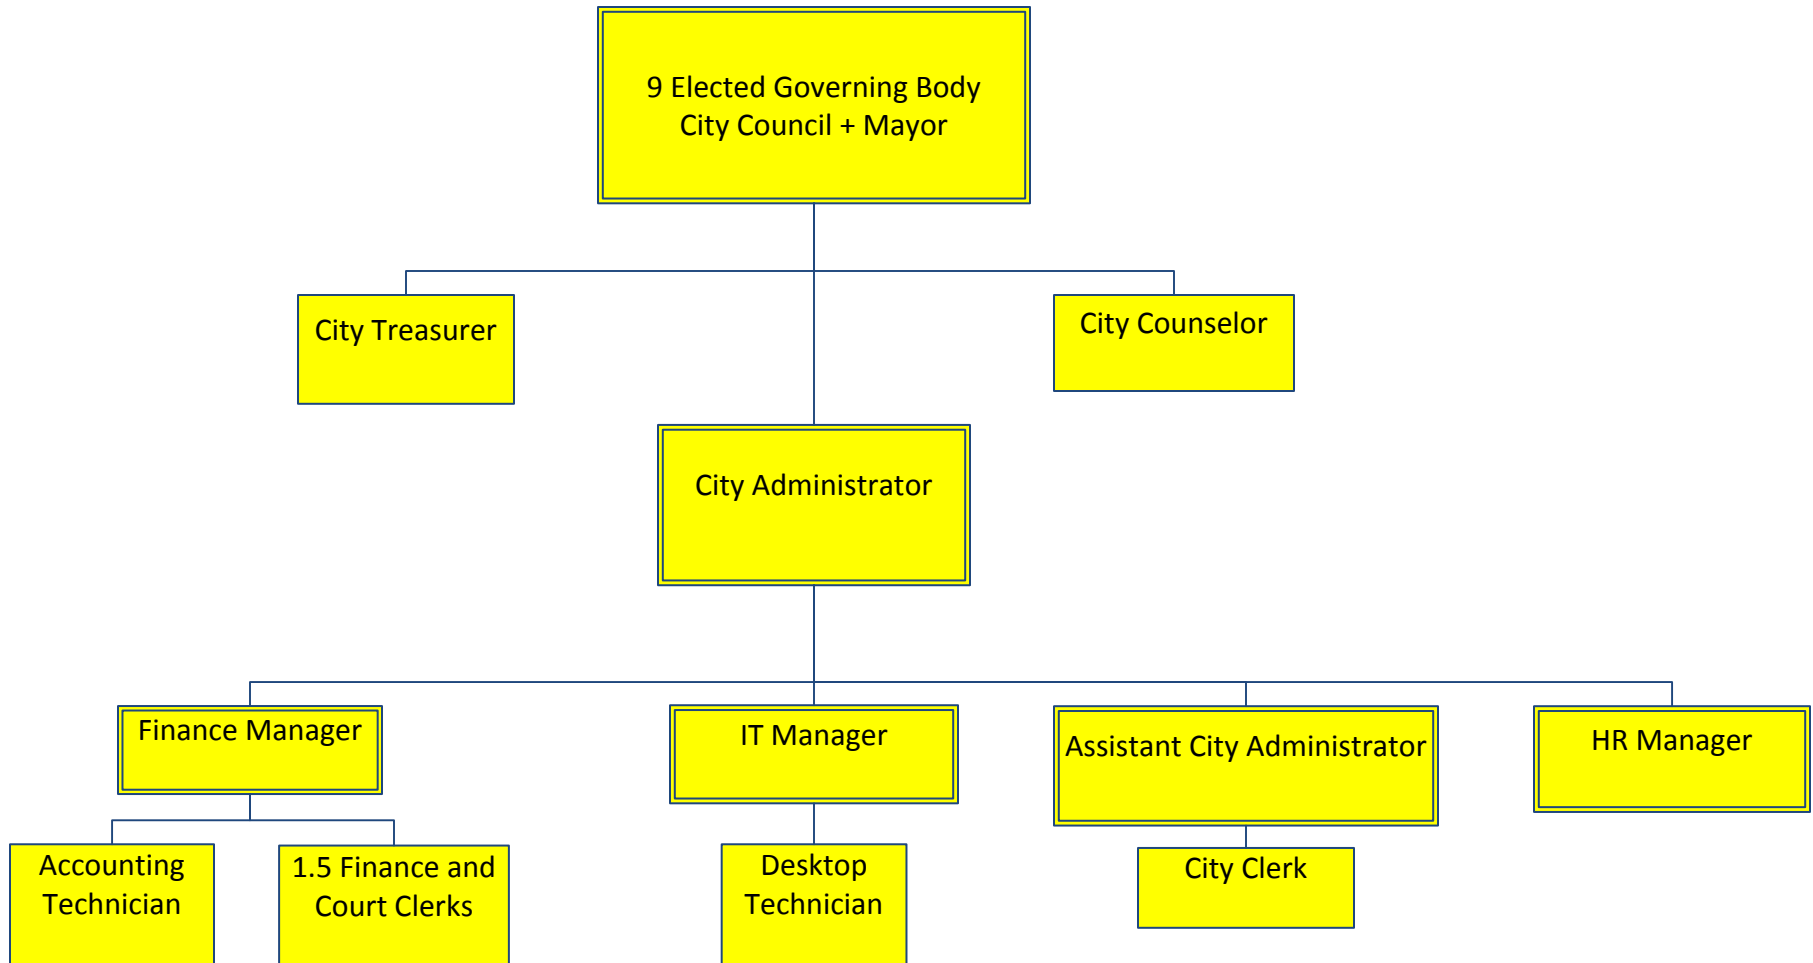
9 Elected Governing Body
City Council + Mayor

City Treasurer

City Counselor

City Administrator

Finance Manager

IT Manager

Assistant City Administrator

HR Manager

Accounting Technician

1.5 Finance and Court Clerks

Desktop Technician

City Clerk